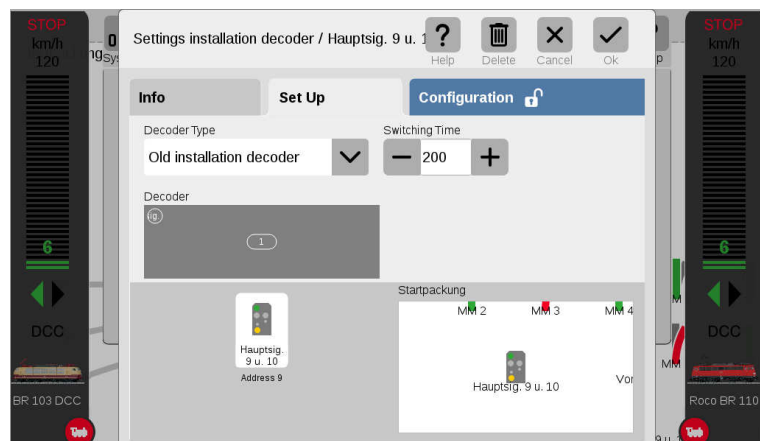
STOP
km/h
120
6
DCC
BR 103 DCC

Settings installation decoder / Hauptsig. 9 u. 1
Help
Delete
Cancel
Ok

Info
Set Up
Configuration

Decoder Type
Old installation decoder
Switching Time
200

Decoder
1

Hauptsig. 9 u. 10
Address 9

Startpackung
MM 2
MM 3
MM 4
Hauptsig. 9 u. 10
Vor

STOP
km/h
120
6
DCC
Roco BR 110